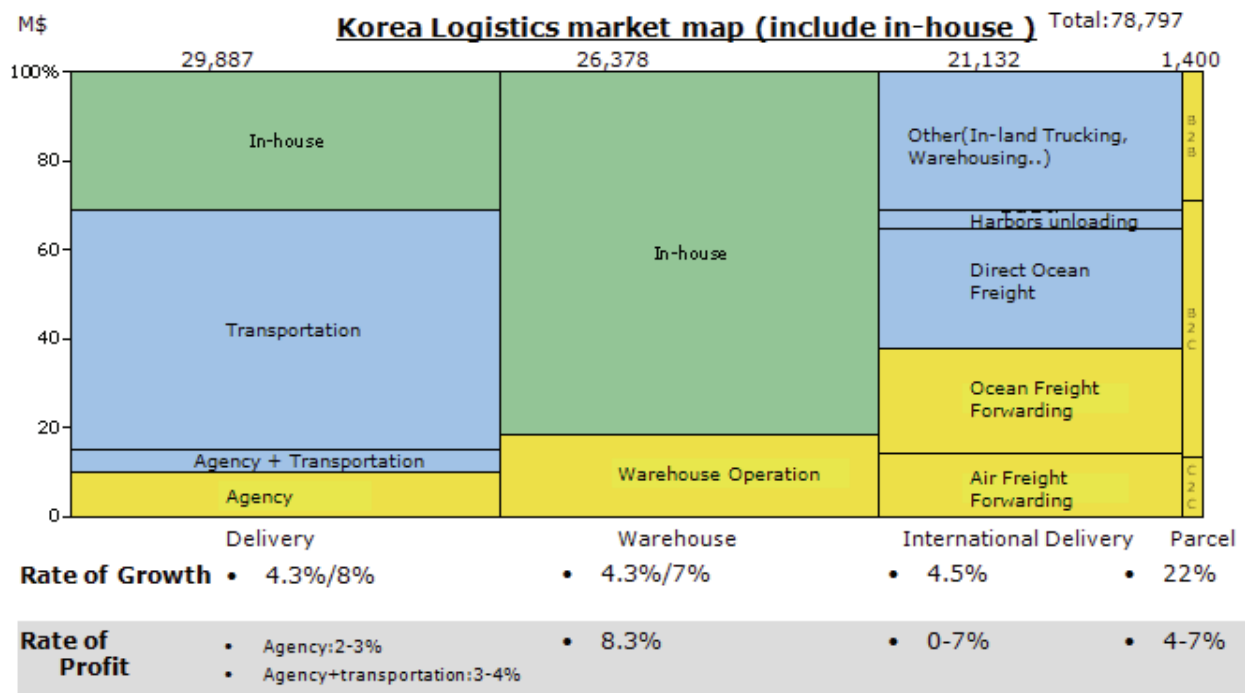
M$

Korea Logistics market map (include in-house )

Total:78,797

| | Delivery | Warehouse | International Delivery | Parcel |
|---|---|---|---|---|
| Total | 29,887 | 26,378 | 21,132 | 1,400 |
| Segments (top to bottom) | In-house<br>Transportation<br>Agency + Transportation<br>Agency | In-house<br>Warehouse Operation | Other(In-land Trucking, Warehousing..)<br>Harbors unloading<br>Direct Ocean Freight<br>Ocean Freight Forwarding<br>Air Freight Forwarding | B2B<br>B2C<br>C2C |

100%
80
60
40
20
0

| | Delivery | Warehouse | International Delivery | Parcel |
|---|---|---|---|---|
| Rate of Growth | • 4.3%/8% | • 4.3%/7% | • 4.5% | • 22% |
| Rate of Profit | • Agency:2-3%<br>• Agency+transportation:3-4% | • 8.3% | • 0-7% | • 4-7% |